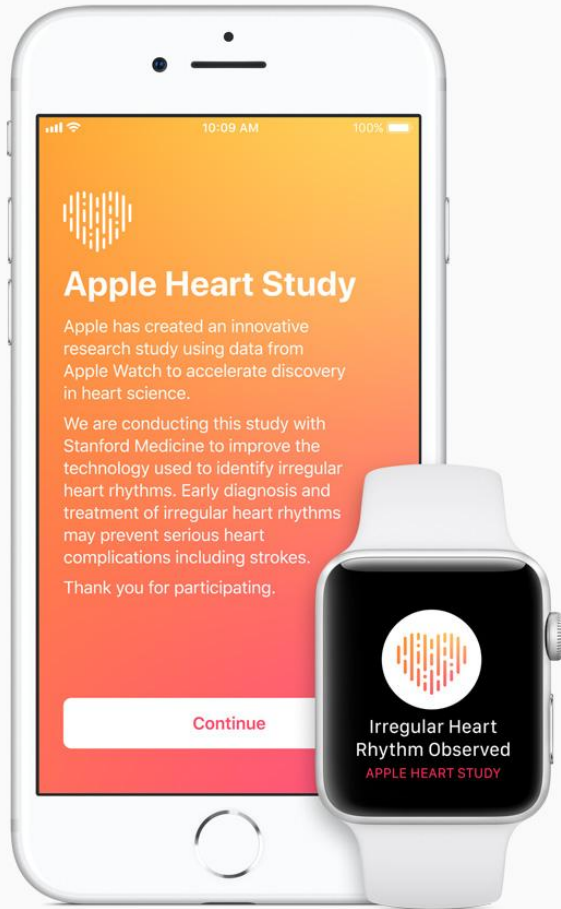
10:09 AM
100%

Apple Heart Study

Apple has created an innovative research study using data from Apple Watch to accelerate discovery in heart science.

We are conducting this study with Stanford Medicine to improve the technology used to identify irregular heart rhythms. Early diagnosis and treatment of irregular heart rhythms may prevent serious heart complications including strokes.

Thank you for participating.

Continue

Irregular Heart Rhythm Observed
APPLE HEART STUDY